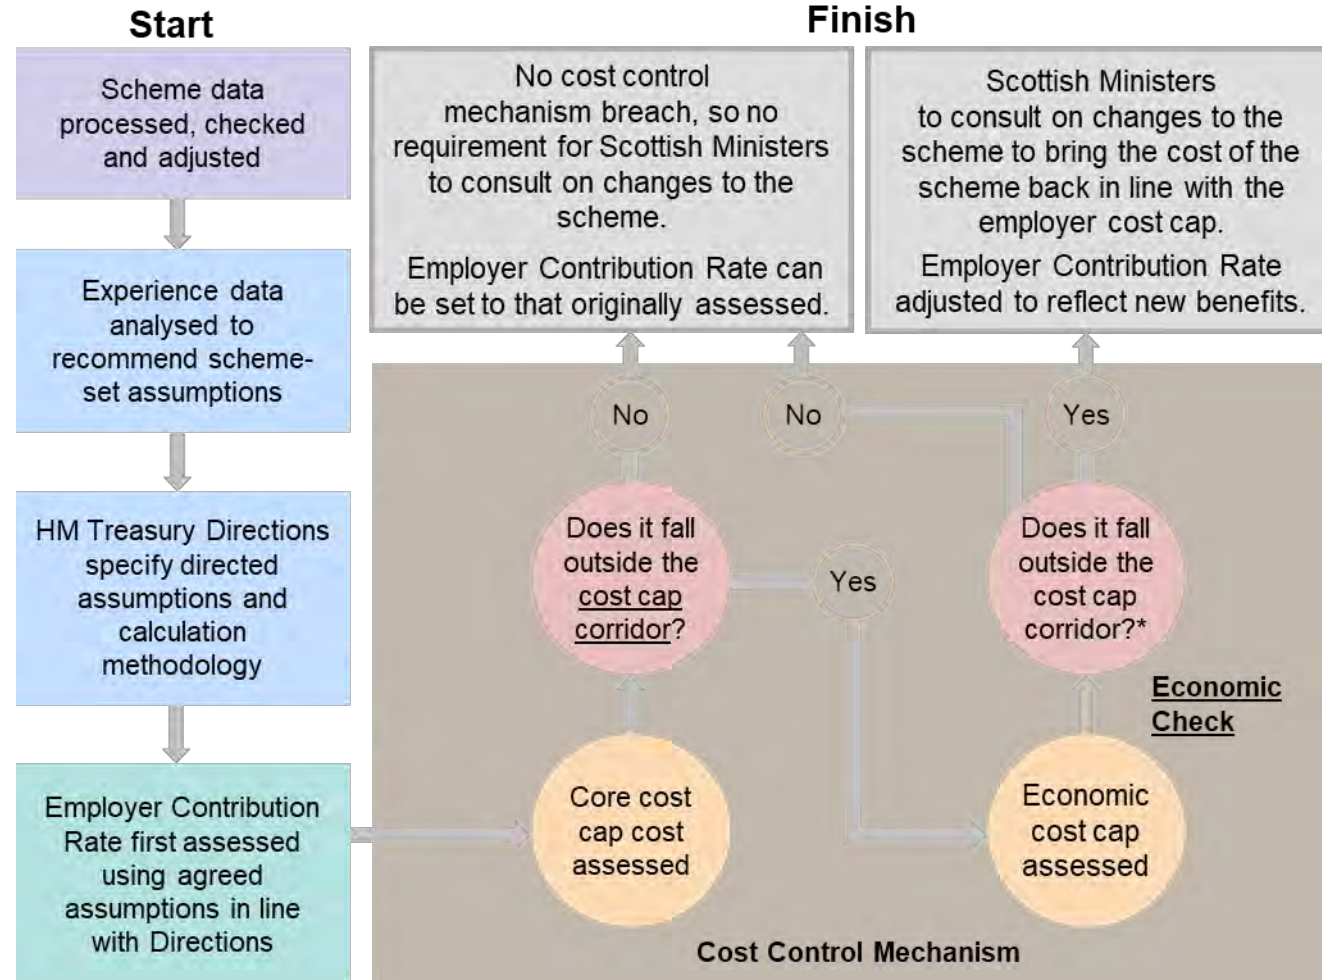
Start

Scheme data processed, checked and adjusted

Experience data analysed to recommend scheme-set assumptions

HM Treasury Directions specify directed assumptions and calculation methodology

Employer Contribution Rate first assessed using agreed assumptions in line with Directions

Finish

No cost control mechanism breach, so no requirement for Scottish Ministers to consult on changes to the scheme.

Employer Contribution Rate can be set to that originally assessed.

Scottish Ministers to consult on changes to the scheme to bring the cost of the scheme back in line with the employer cost cap.

Employer Contribution Rate adjusted to reflect new benefits.

No

No

Yes

Does it fall outside the cost cap corridor?

Yes

Does it fall outside the cost cap corridor?*

Economic Check

Core cost cap cost assessed

Economic cost cap assessed

Cost Control Mechanism